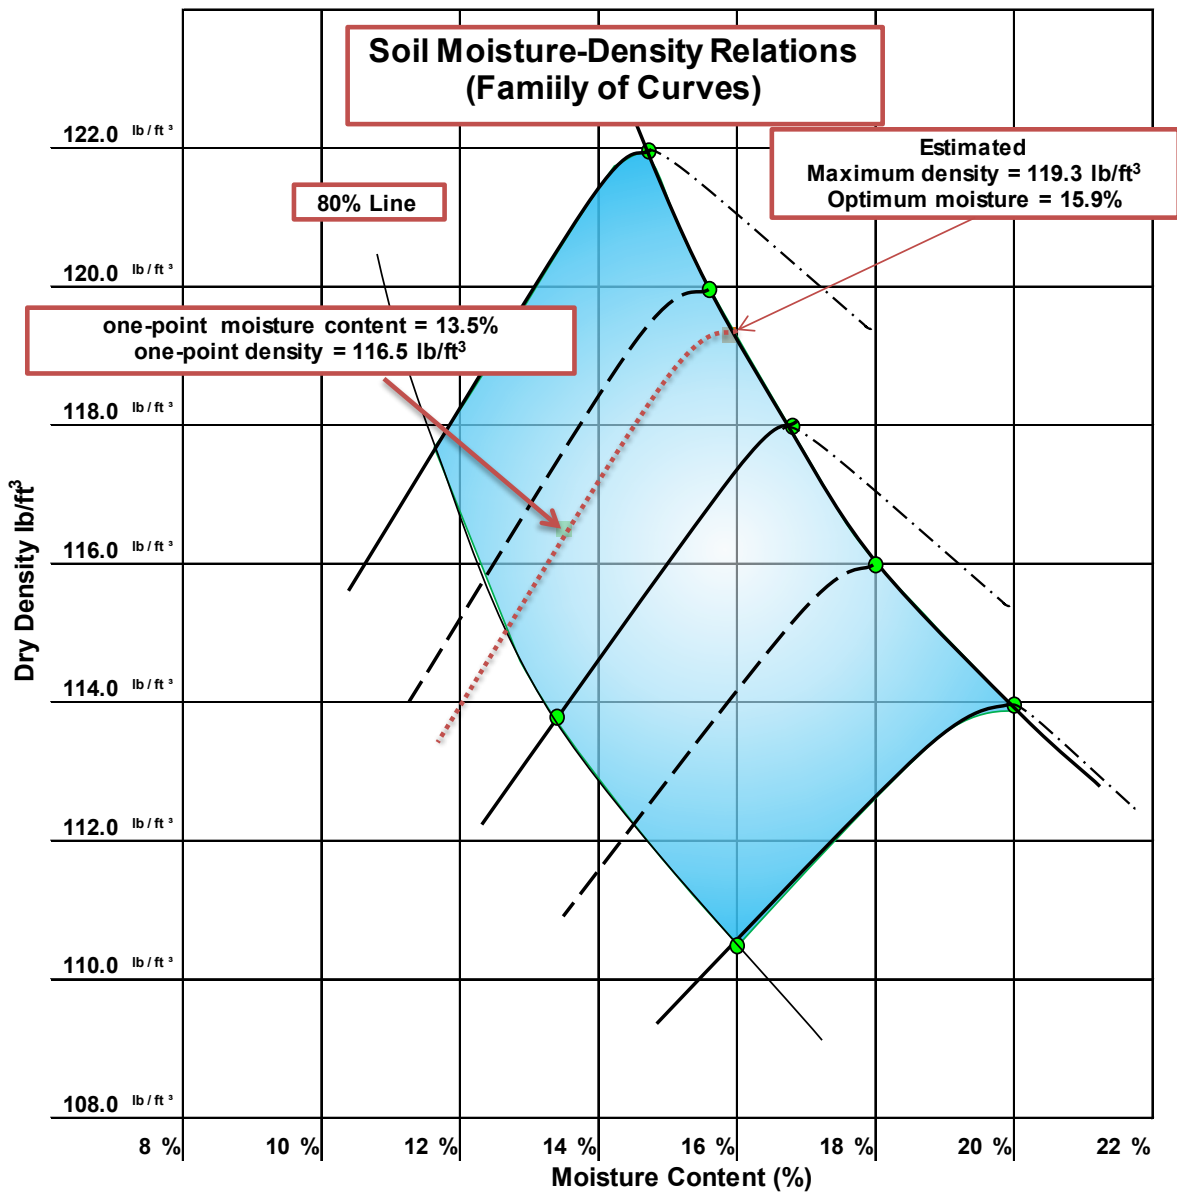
Soil Moisture-Density Relations
(Famiily of Curves)

Estimated
Maximum density = 119.3 lb/ft$^3$
Optimum moisture = 15.9%

80% Line

one-point moisture content = 13.5%
one-point density = 116.5 lb/ft$^3$

122.0 lb / ft ³
120.0 lb / ft ³
118.0 lb / ft ³
116.0 lb / ft ³
114.0 lb / ft ³
112.0 lb / ft ³
110.0 lb / ft ³
108.0 lb / ft ³

Dry Density lb/ft$^3$

8 % 10 % 12 % 14 % 16 % 18 % 20 % 22 %

Moisture Content (%)